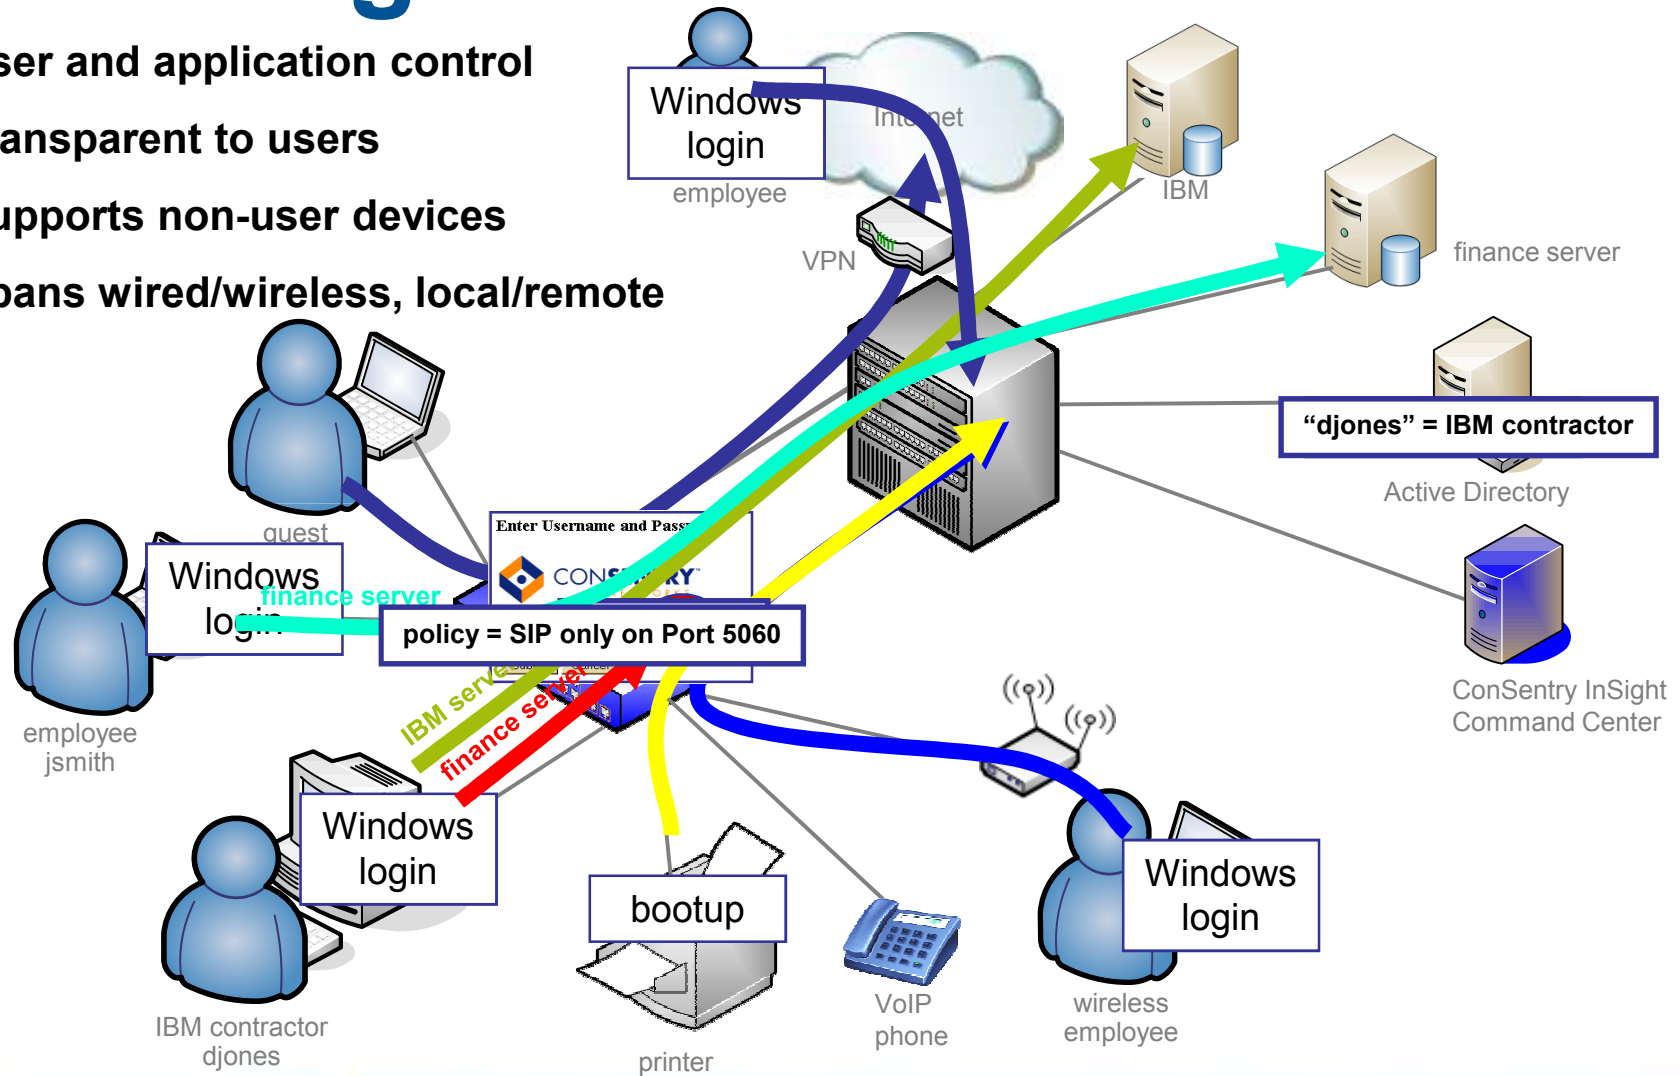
ser and application control
ansparent to users
upports non-user devices
pans wired/wireless, local/remote

Windows login
employee
Internet
IBM
finance server
VPN
"djones" = IBM contractor
Active Directory
guest
Enter Username and Pass
CONSENTRY
Windows login
finance server
policy = SIP only on Port 5060
ConSentry InSight Command Center
employee jsmith
IBM server
finance server
Windows login
bootup
Windows login
IBM contractor djones
printer
VoIP phone
wireless employee